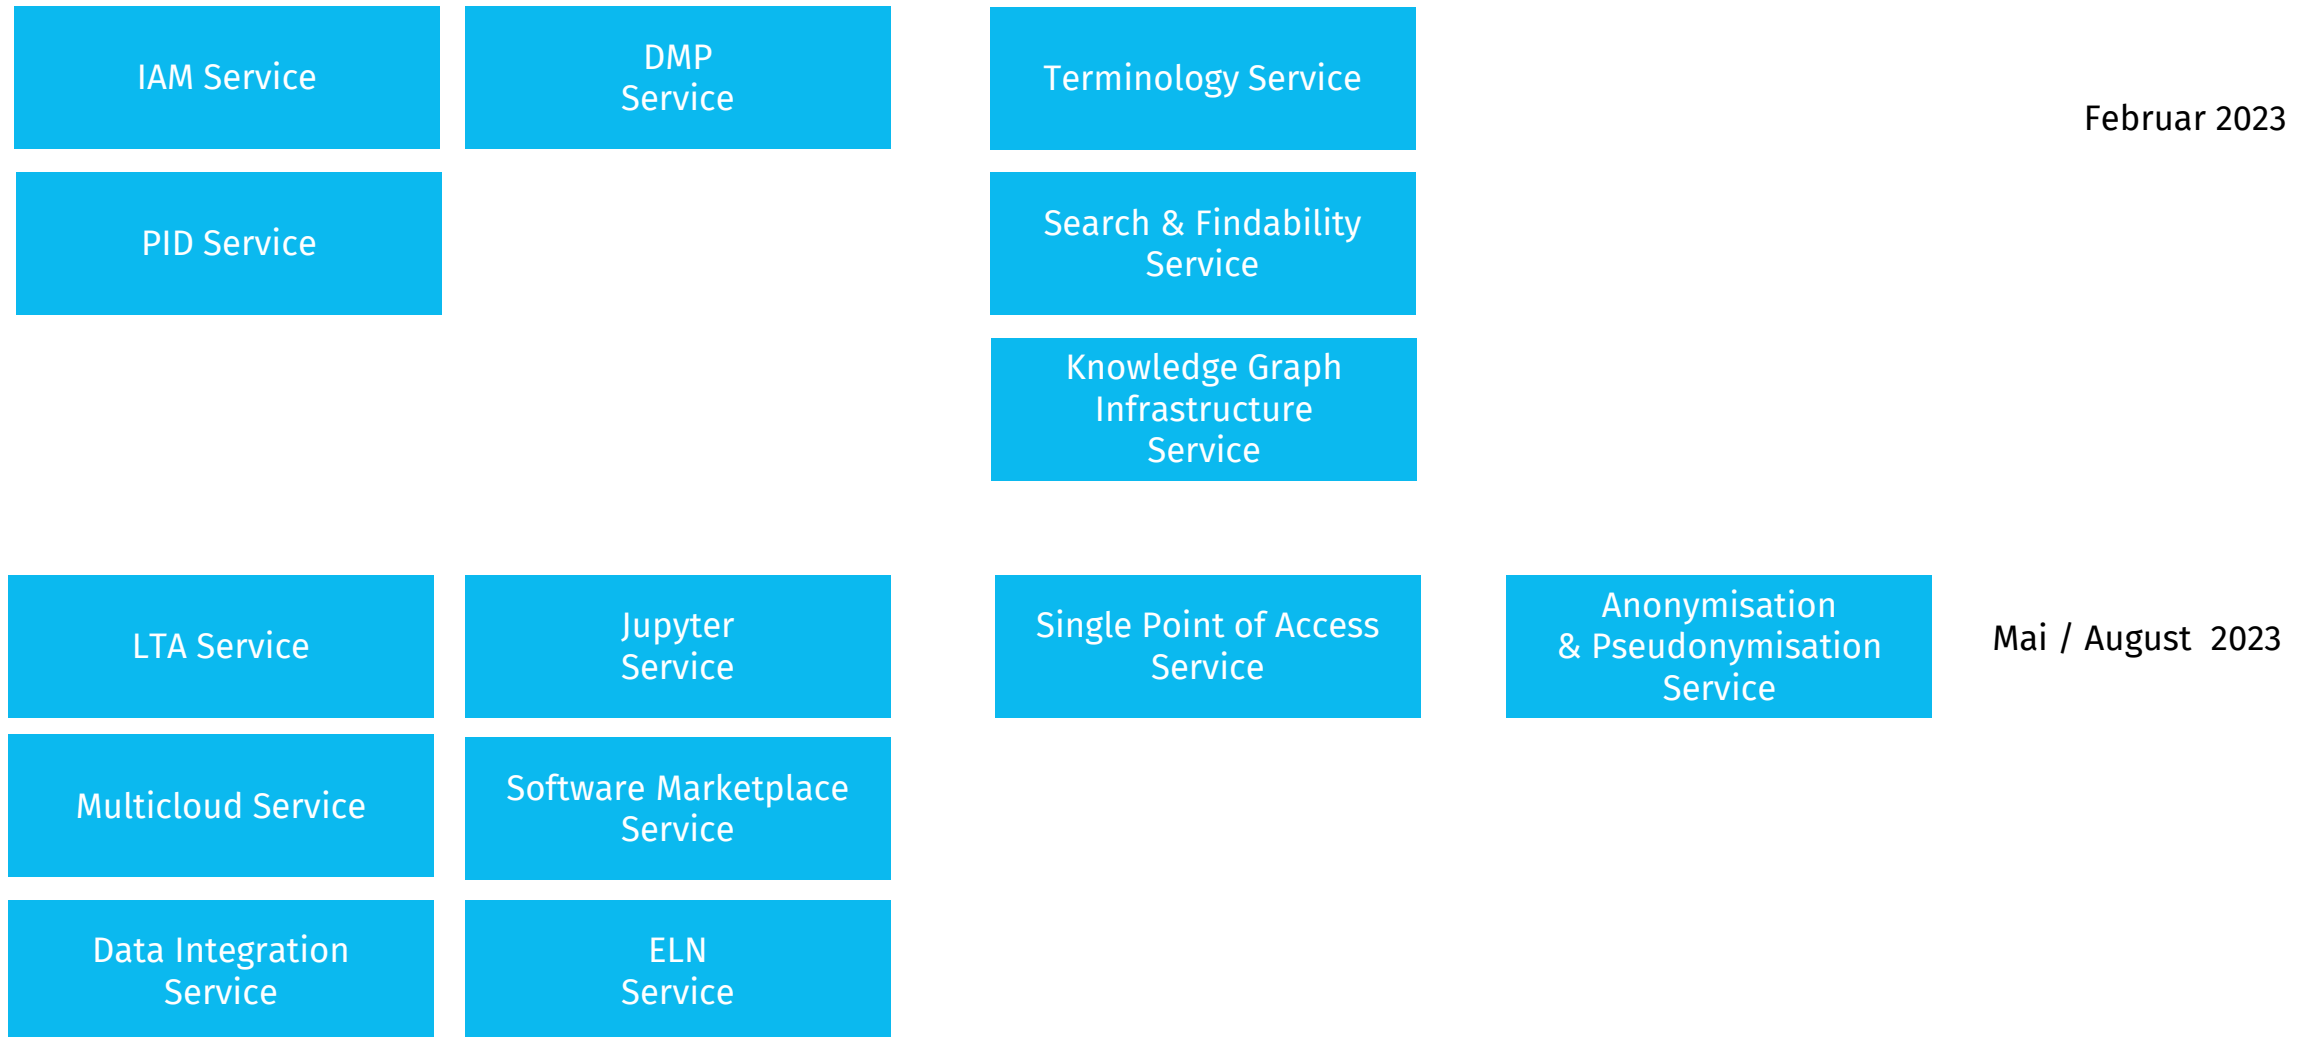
IAM Service

DMP Service

Terminology Service

Februar 2023

PID Service

Search & Findability Service

Knowledge Graph Infrastructure Service

LTA Service

Jupyter Service

Single Point of Access Service

Anonymisation & Pseudonymisation Service

Mai / August 2023

Multicloud Service

Software Marketplace Service

Data Integration Service

ELN Service